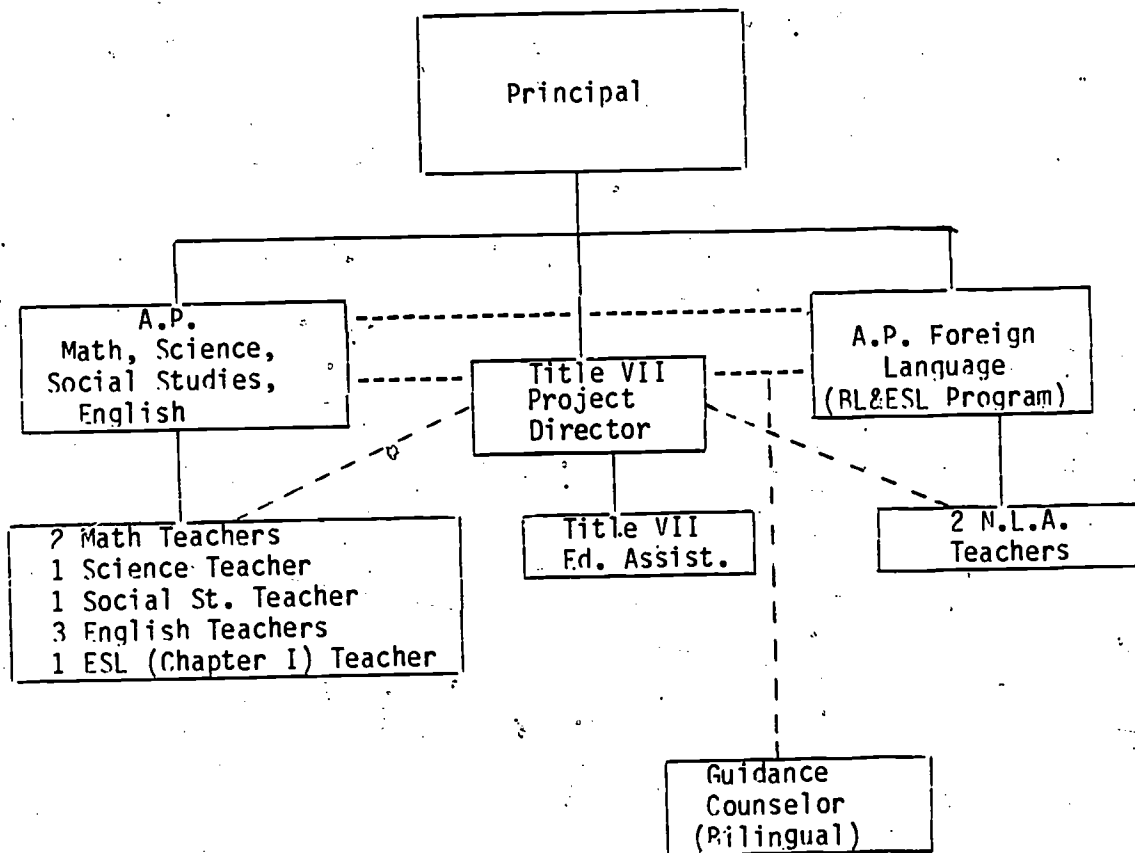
Principal

A.P.
Math, Science,
Social Studies,
English

Title VII
Project
Director

A.P. Foreign
Language
(BL&ESL Program)

2 Math Teachers
1 Science Teacher
1 Social St. Teacher
3 English Teachers
1 ESL (Chapter I) Teacher

Title VII
Ed. Assist.

2 N.L.A.
Teachers

Guidance
Counselor
(Bilingual)